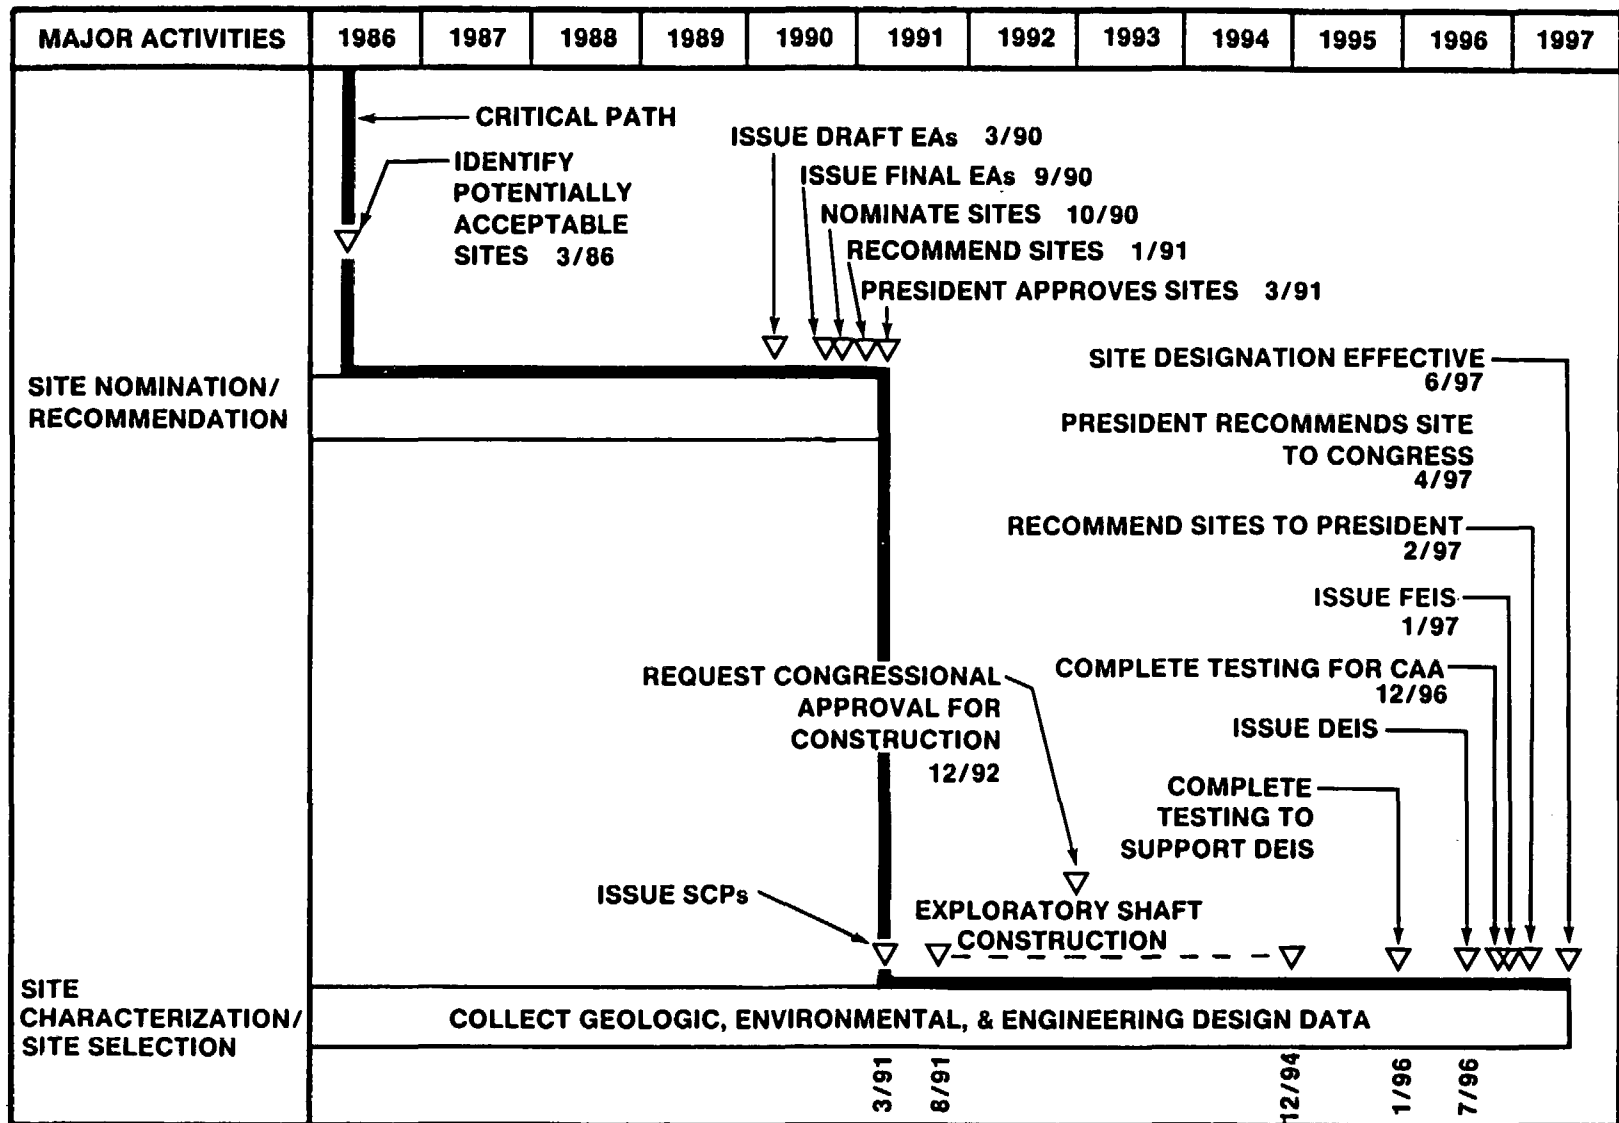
| MAJOR ACTIVITIES | 1986 | 1987 | 1988 | 1989 | 1990 | 1991 | 1992 | 1993 | 1994 | 1995 | 1996 | 1997 |
|---|---|---|---|---|---|---|---|---|---|---|---|---|

CRITICAL PATH

IDENTIFY POTENTIALLY ACCEPTABLE SITES 3/86

ISSUE DRAFT EAs 3/90

ISSUE FINAL EAs 9/90

NOMINATE SITES 10/90

RECOMMEND SITES 1/91

PRESIDENT APPROVES SITES 3/91

SITE NOMINATION/ RECOMMENDATION

SITE DESIGNATION EFFECTIVE 6/97

PRESIDENT RECOMMENDS SITE TO CONGRESS 4/97

RECOMMEND SITES TO PRESIDENT 2/97

ISSUE FEIS 1/97

REQUEST CONGRESSIONAL APPROVAL FOR CONSTRUCTION 12/92

COMPLETE TESTING FOR CAA 12/96

ISSUE DEIS

COMPLETE TESTING TO SUPPORT DEIS

ISSUE SCPs

EXPLORATORY SHAFT CONSTRUCTION

SITE CHARACTERIZATION/ SITE SELECTION

COLLECT GEOLOGIC, ENVIRONMENTAL, & ENGINEERING DESIGN DATA

3/91 8/91 12/94 1/96 7/96